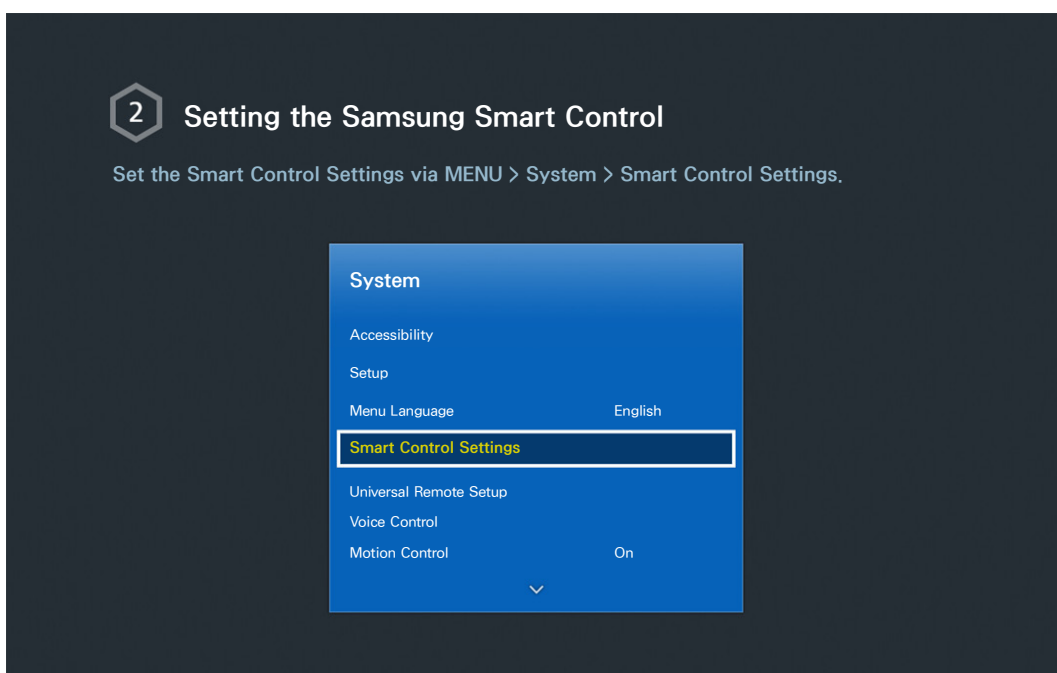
2 Setting the Samsung Smart Control

Set the Smart Control Settings via MENU > System > Smart Control Settings.

System

Accessibility

Setup

Menu Language English

Smart Control Settings

Universal Remote Setup

Voice Control

Motion Control On